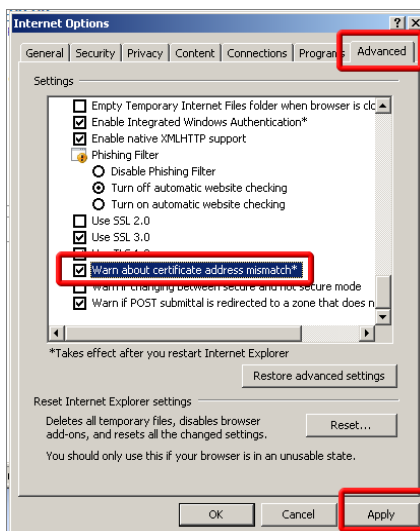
Internet Options

General | Security | Privacy | Content | Connections | Progra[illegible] | Advanced

Settings

Empty Temporary Internet Files folder when browser is cl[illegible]
Enable Integrated Windows Authentication*
Enable native XMLHTTP support
Phishing Filter
Disable Phishing Filter
Turn off automatic website checking
Turn on automatic website checking
Use SSL 2.0
Use SSL 3.0
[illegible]
Warn about certificate address mismatch*
Warn if changing between secure and not secure mode
Warn if POST submittal is redirected to a zone that does n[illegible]

*Takes effect after you restart Internet Explorer

Restore advanced settings

Reset Internet Explorer settings

Deletes all temporary files, disables browser add-ons, and resets all the changed settings.

Reset...

You should only use this if your browser is in an unusable state.

OK | Cancel | Apply